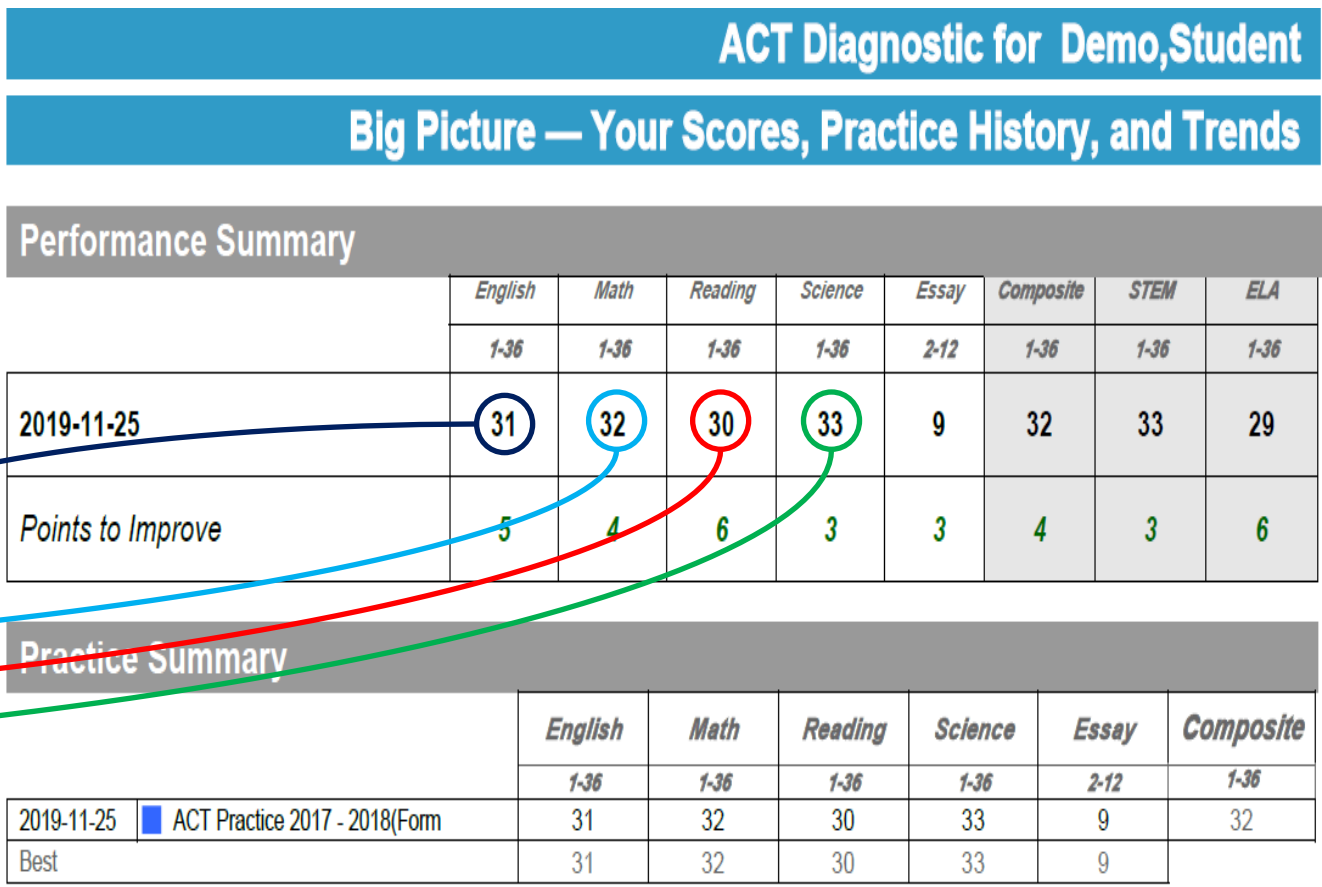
ACT Diagnostic for Demo,Student

Big Picture — Your Scores, Practice History, and Trends

Performance Summary

| | English | Math | Reading | Science | Essay | Composite | STEM | ELA |
|---|---|---|---|---|---|---|---|---|
| | 1-36 | 1-36 | 1-36 | 1-36 | 2-12 | 1-36 | 1-36 | 1-36 |
| 2019-11-25 | 31 | 32 | 30 | 33 | 9 | 32 | 33 | 29 |
| Points to Improve | 5 | 4 | 6 | 3 | 3 | 4 | 3 | 6 |

Practice Summary

| | | English | Math | Reading | Science | Essay | Composite |
|---|---|---|---|---|---|---|---|
| | | 1-36 | 1-36 | 1-36 | 1-36 | 2-12 | 1-36 |
| 2019-11-25 | ACT Practice 2017 - 2018(Form | 31 | 32 | 30 | 33 | 9 | 32 |
| Best | | 31 | 32 | 30 | 33 | 9 | |